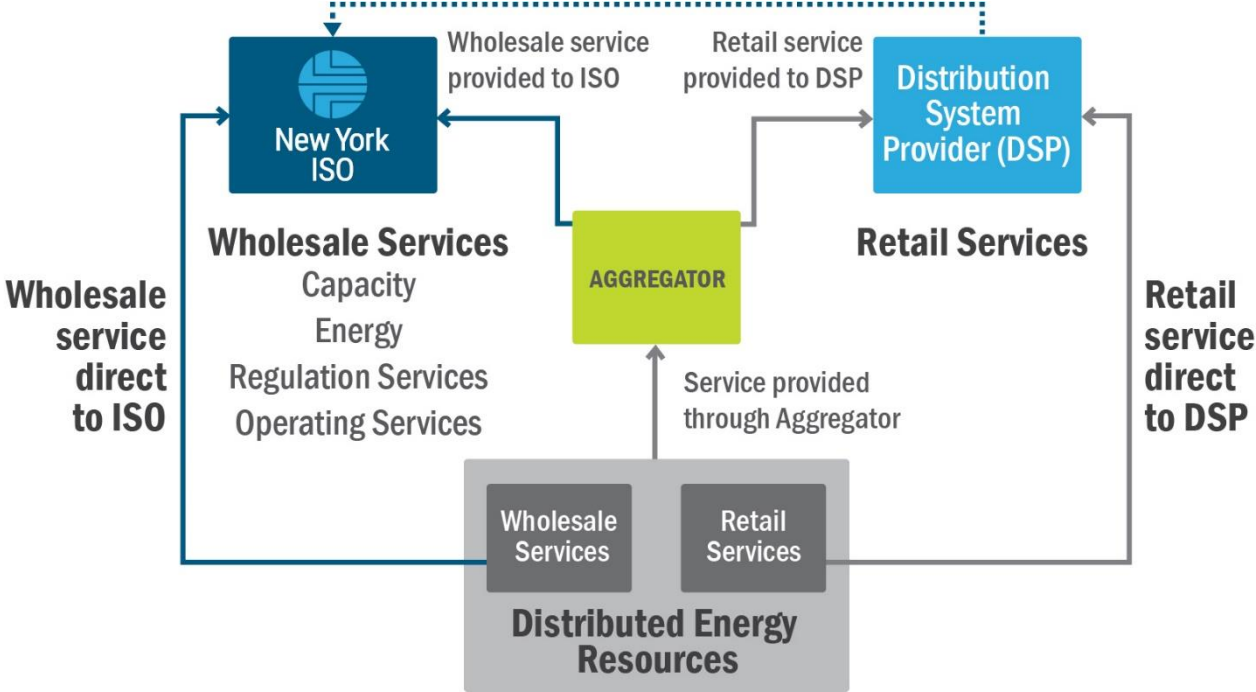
New York ISO

Wholesale service provided to ISO

Retail service provided to DSP

Distribution System Provider (DSP)

Wholesale Services
Capacity
Energy
Regulation Services
Operating Services

AGGREGATOR

Retail Services

Wholesale service direct to ISO

Retail service direct to DSP

Service provided through Aggregator

Wholesale Services

Retail Services

Distributed Energy Resources